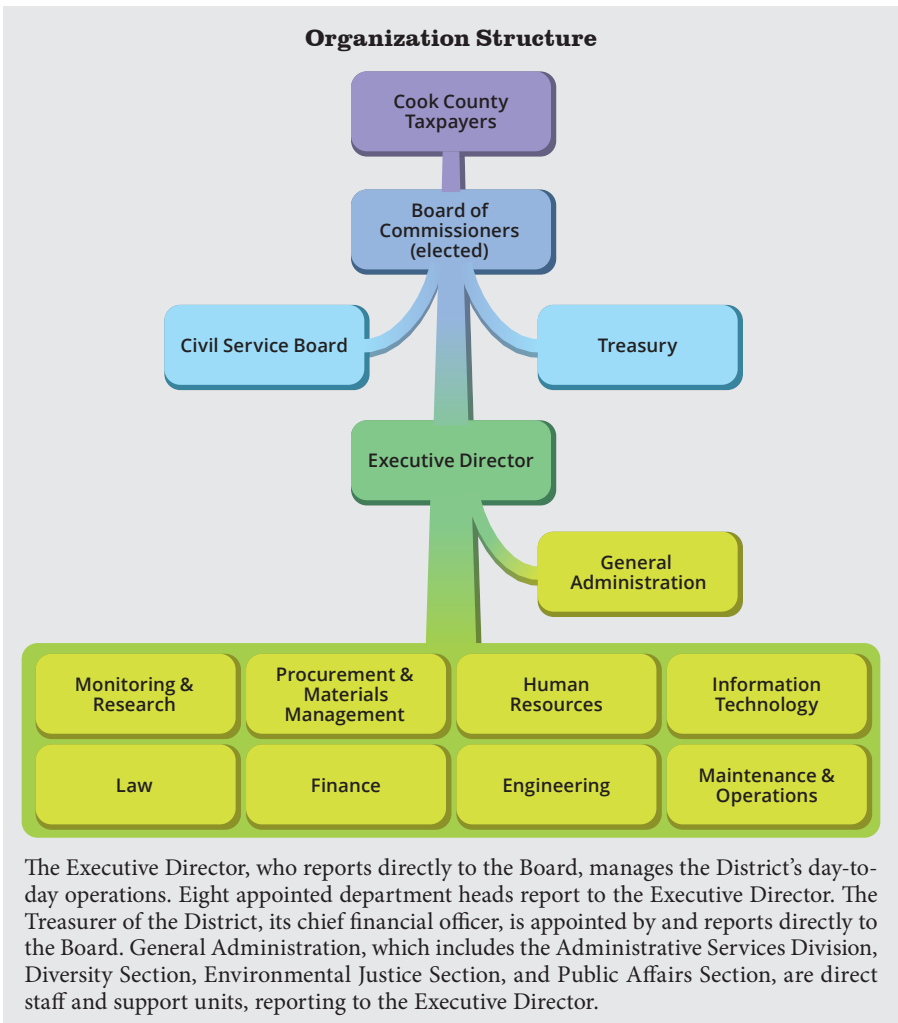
Organization Structure

Cook County Taxpayers

Board of Commissioners (elected)

Civil Service Board

Treasury

Executive Director

General Administration

Monitoring & Research

Procurement & Materials Management

Human Resources

Information Technology

Law

Finance

Engineering

Maintenance & Operations

The Executive Director, who reports directly to the Board, manages the District's day-to-day operations. Eight appointed department heads report to the Executive Director. The Treasurer of the District, its chief financial officer, is appointed by and reports directly to the Board. General Administration, which includes the Administrative Services Division, Diversity Section, Environmental Justice Section, and Public Affairs Section, are direct staff and support units, reporting to the Executive Director.